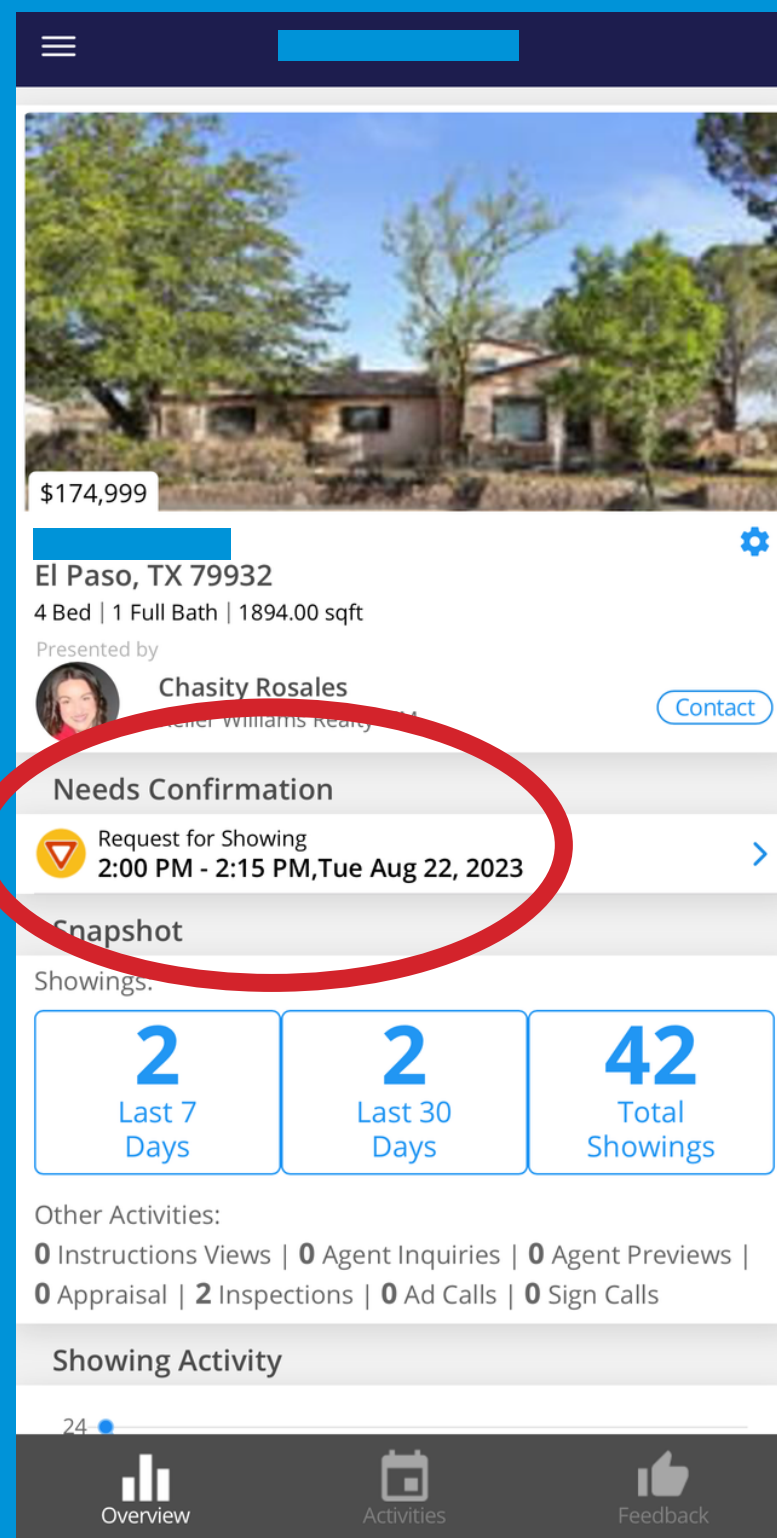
$174,999

El Paso, TX 79932
4 Bed | 1 Full Bath | 1894.00 sqft
Presented by
Chasity Rosales
Keller Williams Realty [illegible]
Contact

Needs Confirmation
Request for Showing
2:00 PM - 2:15 PM,Tue Aug 22, 2023

Snapshot
Showings:
2
Last 7 Days
2
Last 30 Days
42
Total Showings

Other Activities:
0 Instructions Views | 0 Agent Inquiries | 0 Agent Previews | 0 Appraisal | 2 Inspections | 0 Ad Calls | 0 Sign Calls

Showing Activity
24

Overview
Activities
Feedback